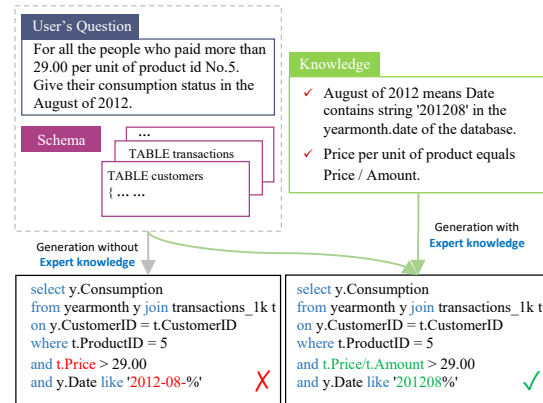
User's Question

For all the people who paid more than 29.00 per unit of product id No.5. Give their consumption status in the August of 2012.

Schema

...

TABLE transactions

TABLE customers
{ ... ...

Knowledge

✓ August of 2012 means Date contains string '201208' in the yearmonth.date of the database.

✓ Price per unit of product equals Price / Amount.

Generation without
Expert knowledge

Generation with
Expert knowledge

select y.Consumption
from yearmonth y join transactions_1k t
on y.CustomerID = t.CustomerID
where t.ProductID = 5
and t.Price > 29.00
and y.Date like '2012-08-%'
✗

select y.Consumption
from yearmonth y join transactions_1k t
on y.CustomerID = t.CustomerID
where t.ProductID = 5
and t.Price/t.Amount > 29.00
and y.Date like '201208%'
✓